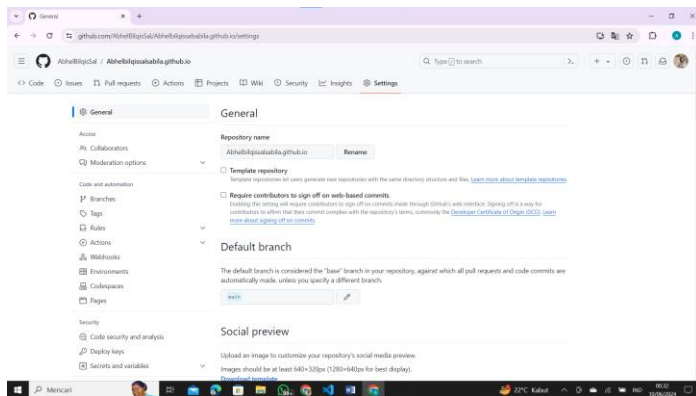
General

github.com/AbhelBilqisSal/Abhelbilqissalsabila.github.io/settings

AbhelBilqisSal / Abhelbilqissalsabila.github.io

Type / to search

<> Code Issues Pull requests Actions Projects Wiki Security Insights Settings

General

Access
Collaborators
Moderation options

Code and automation
Branches
Tags
Rules
Actions
Webhooks
Environments
Codespaces
Pages

Security
Code security and analysis
Deploy keys
Secrets and variables

General

Repository name

Abhelbilqissalsabila.github.io Rename

Template repository
Template repositories let users generate new repositories with the same directory structure and files. Learn more about template repositories.

Require contributors to sign off on web-based commits
Enabling this setting will require contributors to sign off on commits made through GitHub's web interface. Signing off is a way for contributors to affirm that their commit complies with the repository's terms, commonly the Developer Certificate of Origin (DCO). Learn more about signing off on commits.

Default branch

The default branch is considered the "base" branch in your repository, against which all pull requests and code commits are automatically made, unless you specify a different branch.

main

Social preview

Upload an image to customize your repository's social media preview.

Images should be at least 640×320px (1280×640px for best display).
Download template

Mencari

22°C Kabut IND 00:32 12/06/2024